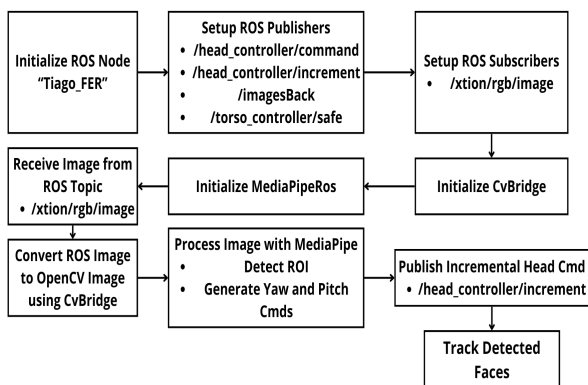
Initialize ROS Node "Tiago_FER"

Setup ROS Publishers
• /head_controller/command
• /head_controller/increment
• /imagesBack
• /torso_controller/safe

Setup ROS Subscribers
• /xtion/rgb/image

Initialize CvBridge

Initialize MediaPipeRos

Receive Image from ROS Topic
• /xtion/rgb/image

Convert ROS Image to OpenCV Image using CvBridge

Process Image with MediaPipe
• Detect ROI
• Generate Yaw and Pitch Cmds

Publish Incremental Head Cmd
• /head_controller/increment

Track Detected Faces